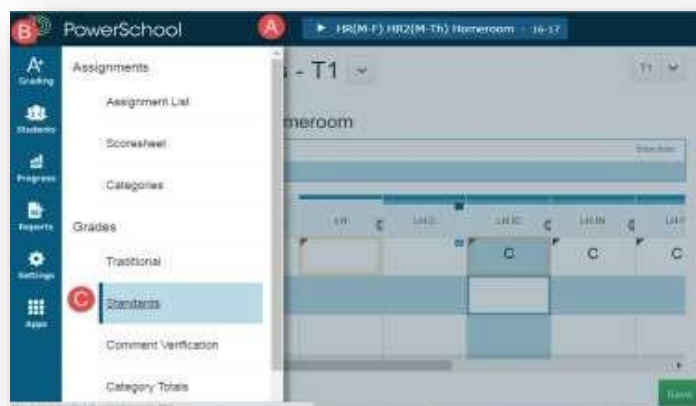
B PowerSchool A ▶ HR(M-F) HR2(M-Th) Homeroom - 16-17

A+ Grading
Students
Progress
Reports
Settings
Apps

Assignments
Assignment List
Scoresheet
Categories
Grades
Traditional
C Standards
Comment Verification
Category Totals

s - T1 ⌄
T1 ⌄
meroom
Show Assn
LH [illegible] LH.G LH.IC LH.IN LH.T
C C C
Save